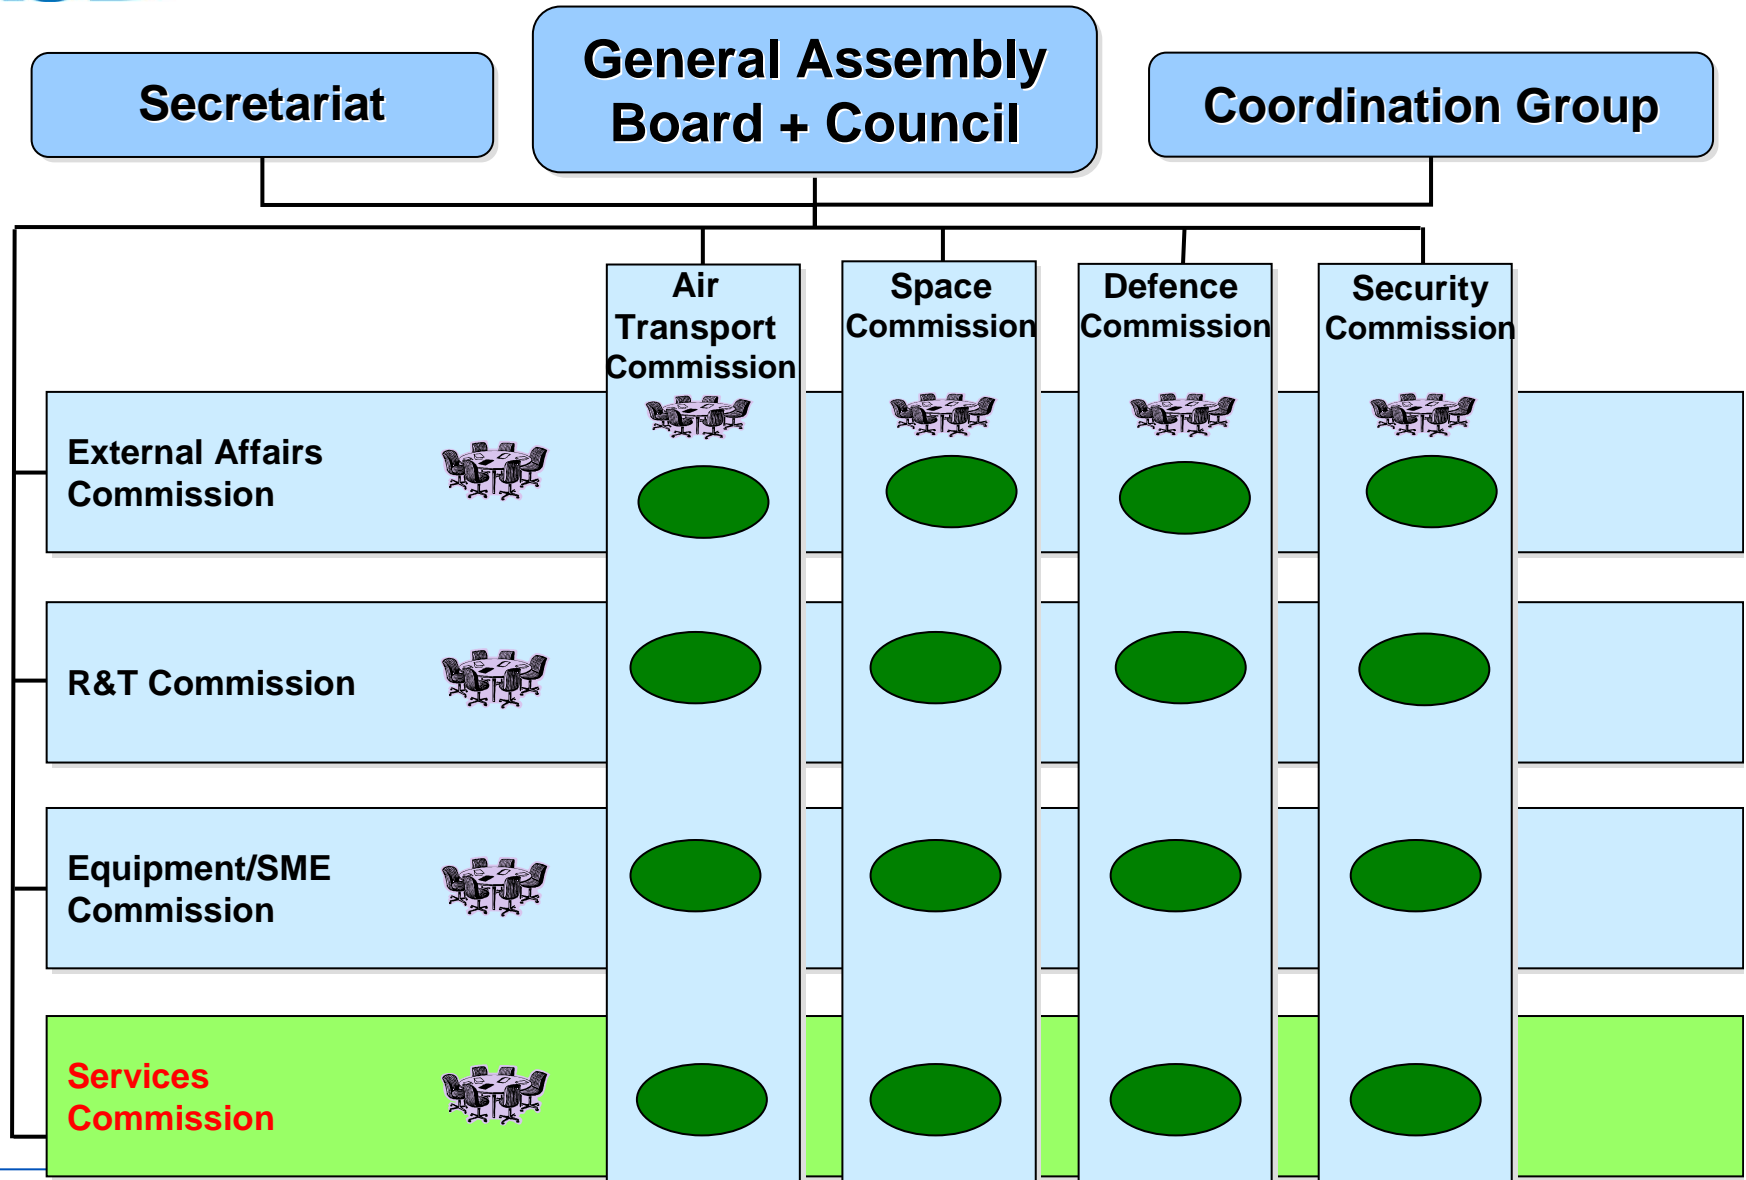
Secretariat

General Assembly
Board + Council

Coordination Group

Air Transport Commission

Space Commission

Defence Commission

Security Commission

External Affairs Commission

R&T Commission

Equipment/SME Commission

Services Commission